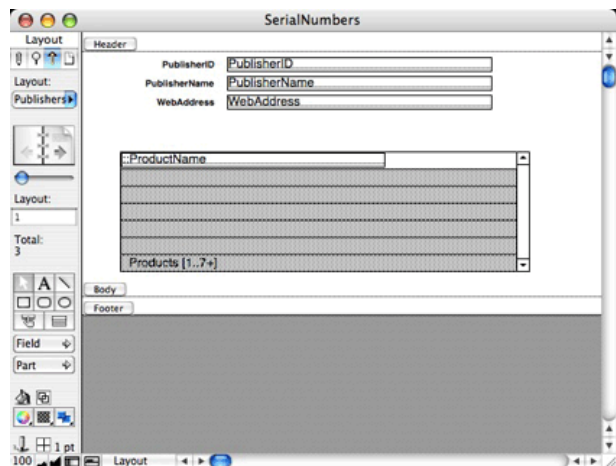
SerialNumbers

Layout

Layout:

Publishers

Layout:

1

Total:
3

Field

Part

1 pt

100

Layout

Header

PublisherID PublisherID

PublisherName PublisherName

WebAddress WebAddress

::ProductName

Products [1..7+]

Body

Footer